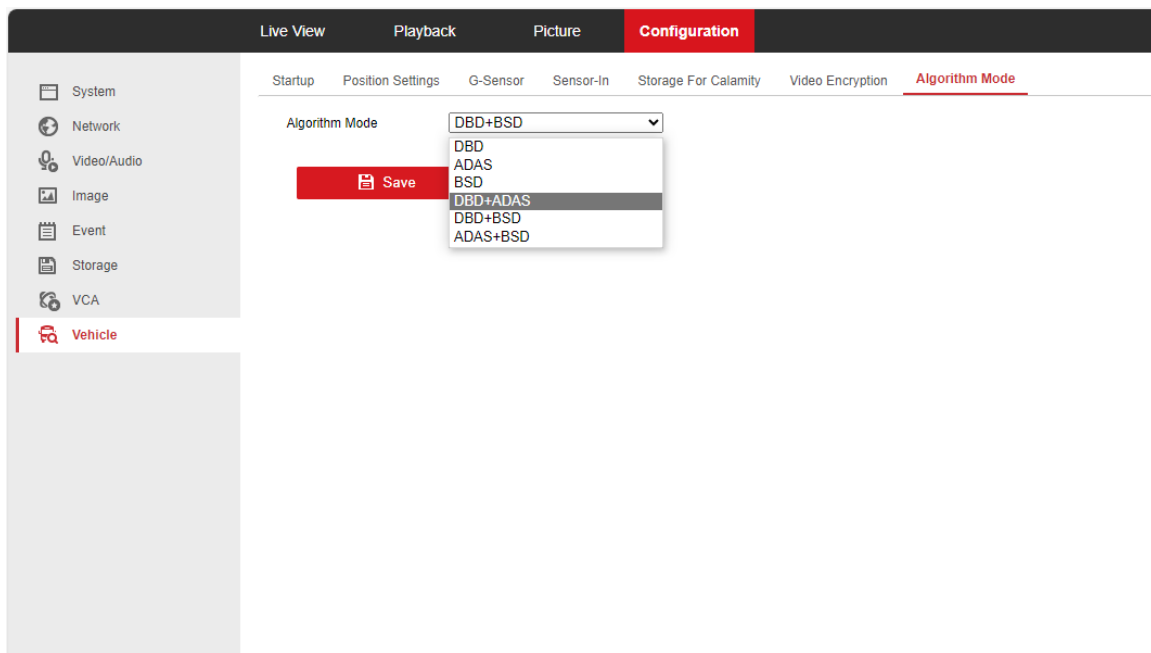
Live View Playback Picture Configuration

System
Network
Video/Audio
Image
Event
Storage
VCA
Vehicle

Startup Position Settings G-Sensor Sensor-In Storage For Calamity Video Encryption Algorithm Mode

Algorithm Mode DBD+BSD

DBD
ADAS
BSD
DBD+ADAS
DBD+BSD
ADAS+BSD

Save